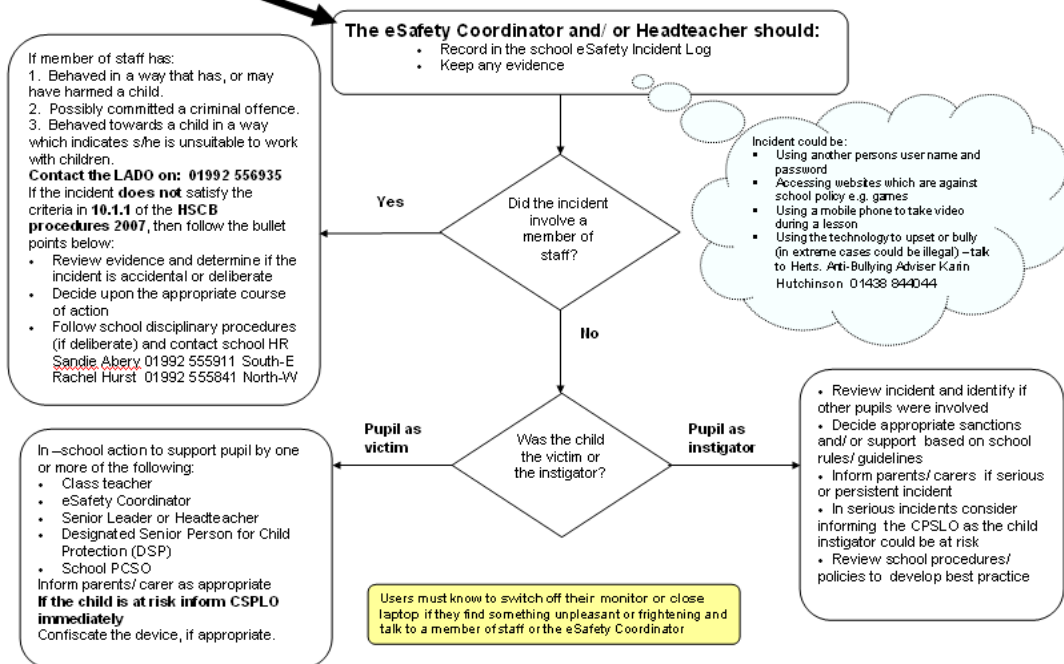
**The eSafety Coordinator and/ or Headteacher should:**

- Record in the school eSafety Incident Log
- Keep any evidence

If member of staff has:
1. Behaved in a way that has, or may have harmed a child.
2. Possibly committed a criminal offence.
3. Behaved towards a child in a way which indicates s/he is unsuitable to work with children.

**Contact the LADO on: 01992 556935**
If the incident **does not** satisfy the criteria in **10.1.1** of the **HSCB procedures 2007**, then follow the bullet points below:
- Review evidence and determine if the incident is accidental or deliberate
- Decide upon the appropriate course of action
- Follow school disciplinary procedures (if deliberate) and contact school HR Sandie Abery 01992 555911 South-E Rachel Hurst 01992 555841 North-W

Incident could be:
- Using another persons user name and password
- Accessing websites which are against school policy e.g. games
- Using a mobile phone to take video during a lesson
- Using the technology to upset or bully (in extreme cases could be illegal) – talk to Herts. Anti-Bullying Adviser Karin Hutchinson 01438 844044

**Yes**

Did the incident involve a member of staff?

**No**

**Pupil as victim**

Was the child the victim or the instigator?

**Pupil as instigator**

In –school action to support pupil by one or more of the following:
- Class teacher
- eSafety Coordinator
- Senior Leader or Headteacher
- Designated Senior Person for Child Protection (DSP)
- School PCSO

Inform parents/ carer as appropriate
**If the child is at risk inform CSPLO immediately**
Confiscate the device, if appropriate.

- Review incident and identify if other pupils were involved
- Decide appropriate sanctions and/ or support based on school rules/ guidelines
- Inform parents/ carers if serious or persistent incident
- In serious incidents consider informing the CPSLO as the child instigator could be at risk
- Review school procedures/ policies to develop best practice

Users must know to switch off their monitor or close laptop if they find something unpleasant or frightening and talk to a member of staff or the eSafety Coordinator